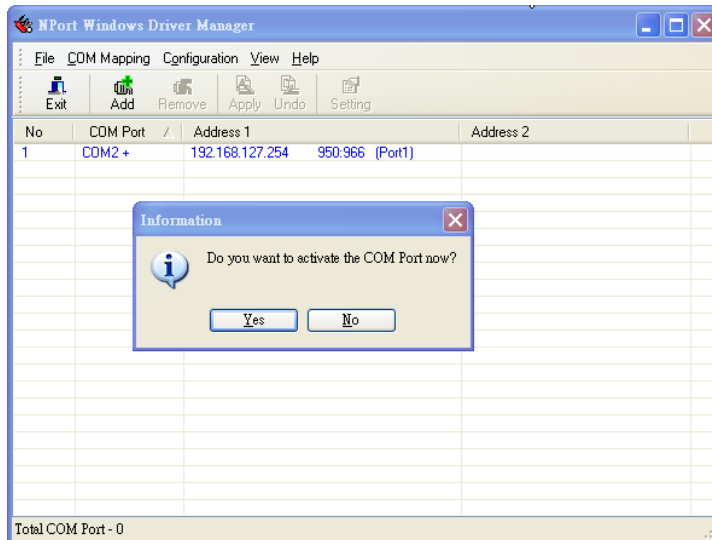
NPort Windows Driver Manager

File COM Mapping Configuration View Help

Exit Add Remove Apply Undo Setting

| No | COM Port | Address 1 | Address 2 |
|---|---|---|---|
| 1 | COM2 + | 192.168.127.254 950:966 (Port1) | |

Information

Do you want to activate the COM Port now?

Yes No

Total COM Port - 0